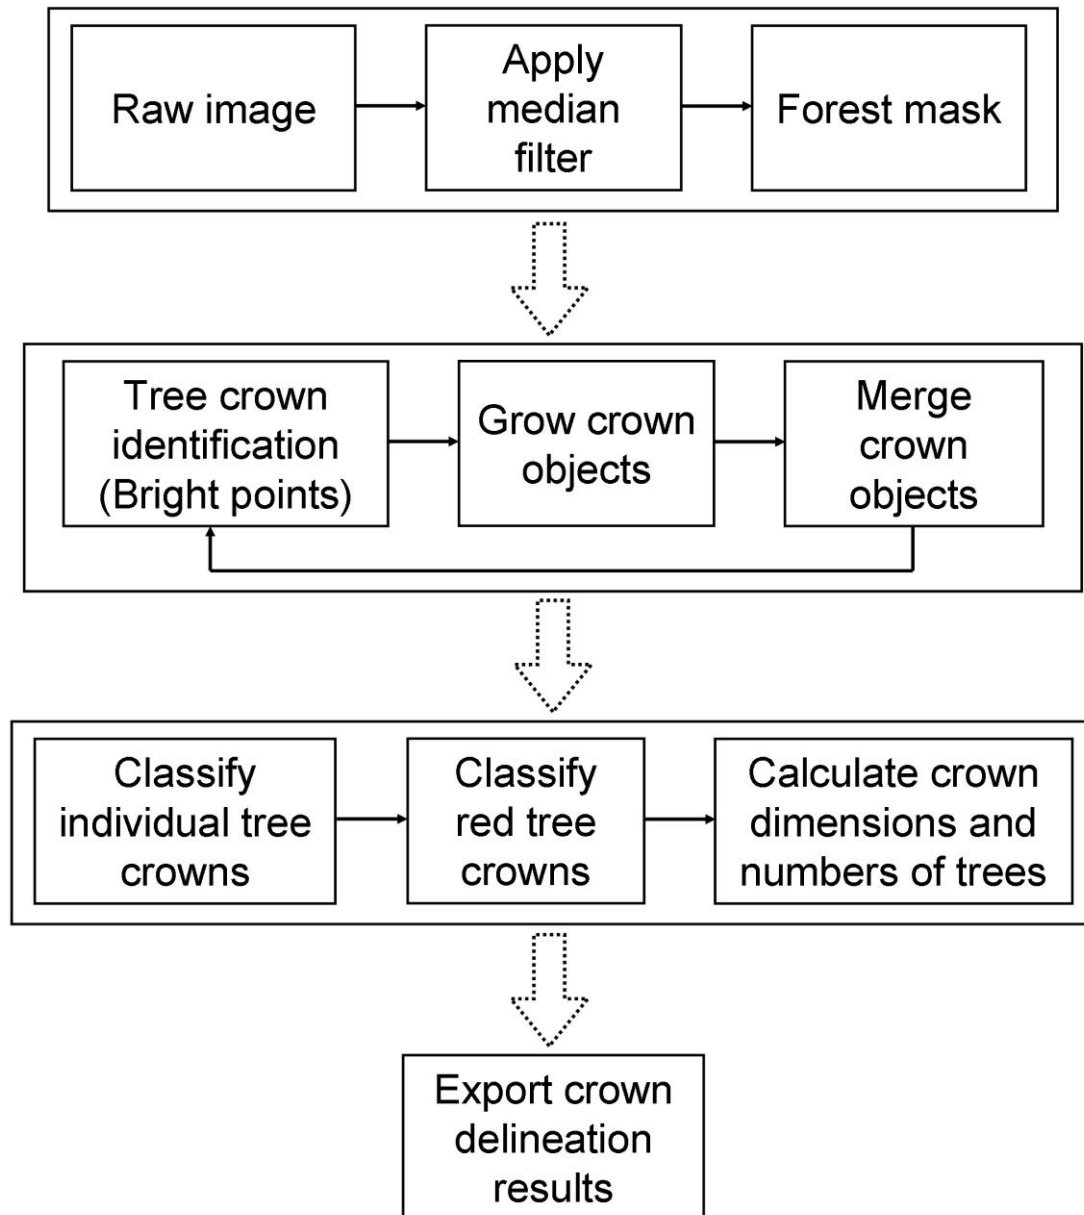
Raw image

Apply median filter

Forest mask

Tree crown identification (Bright points)

Grow crown objects

Merge crown objects

Classify individual tree crowns

Classify red tree crowns

Calculate crown dimensions and numbers of trees

Export crown delineation results